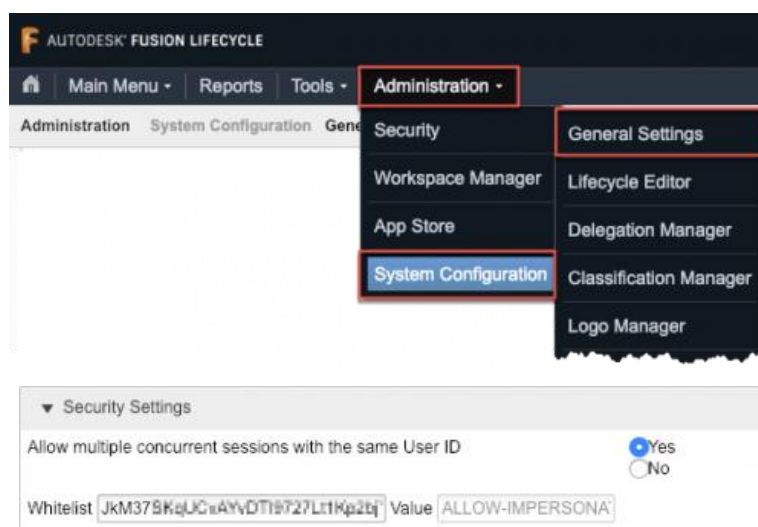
AUTODESK® FUSION LIFECYCLE

Main Menu ▾ | Reports | Tools ▾ | Administration ▾

Administration System Configuration Gene

Security
Workspace Manager
App Store
System Configuration

General Settings
Lifecycle Editor
Delegation Manager
Classification Manager
Logo Manager

▾ Security Settings

Allow multiple concurrent sessions with the same User ID

Yes
No

Whitelist JkM37SKqUCxAYvDTI9727Lt1Kp2bj Value ALLOW-IMPERSONA